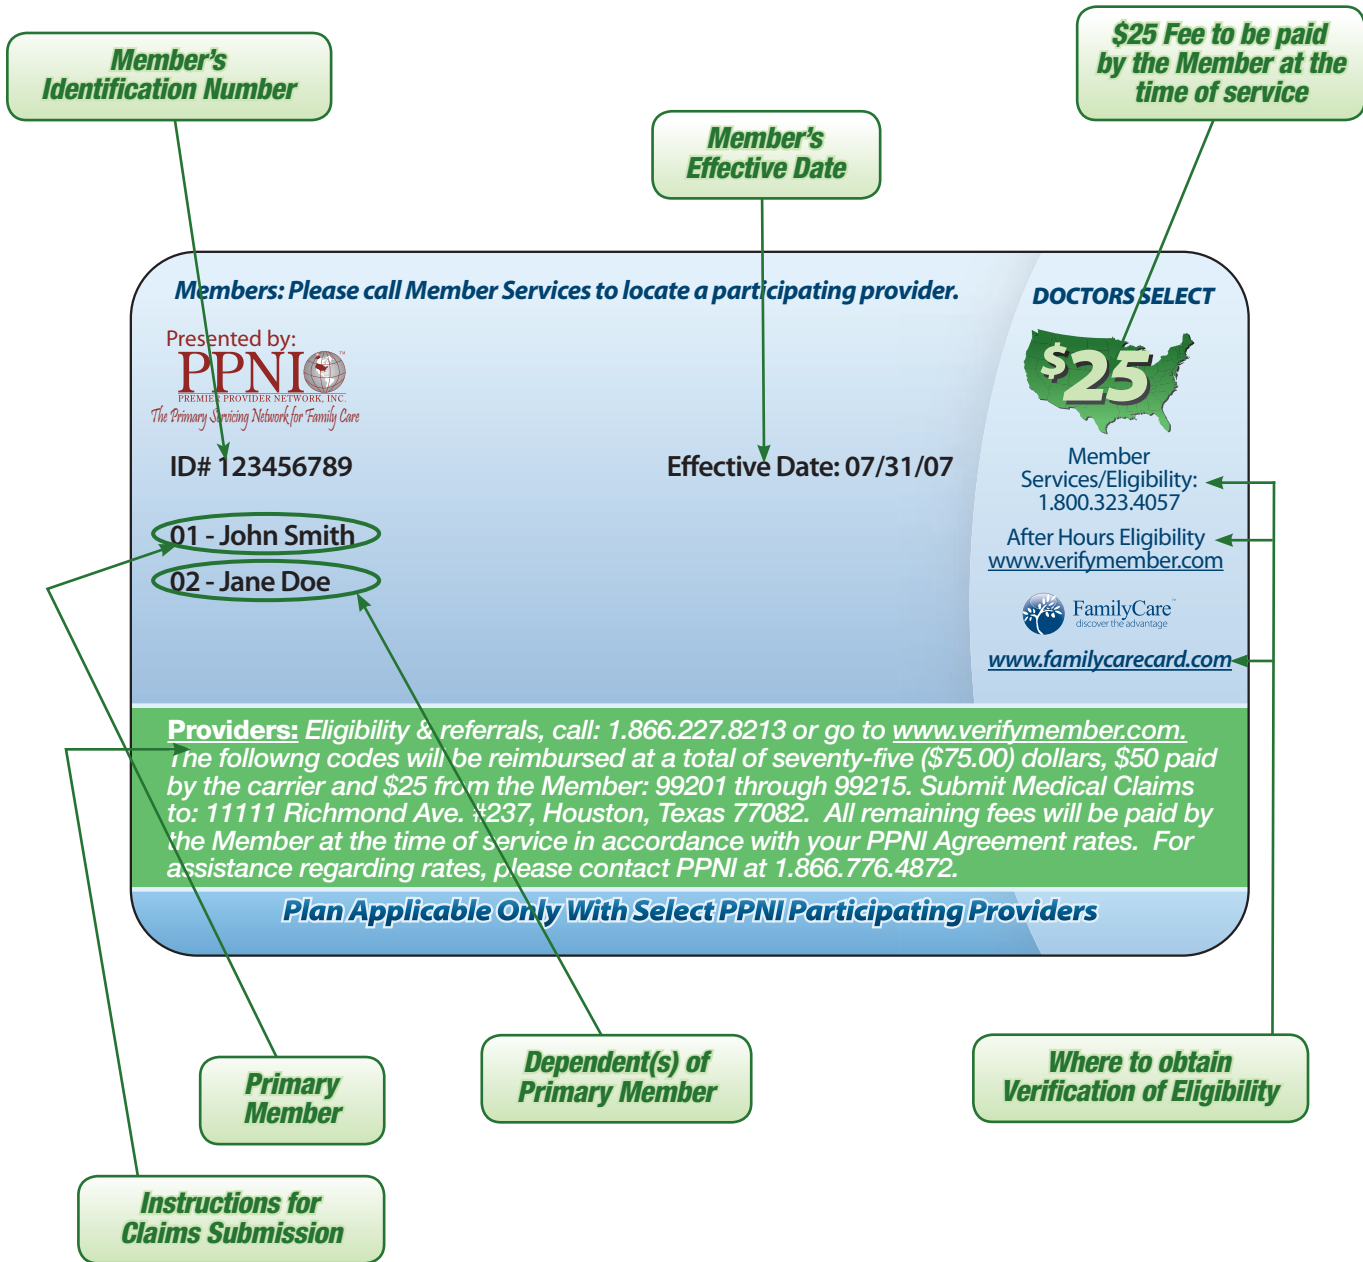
Member's Identification Number

Member's Effective Date

$25 Fee to be paid by the Member at the time of service

Members: Please call Member Services to locate a participating provider.

DOCTORS SELECT

$25

Presented by:
PPNI
PREMIER PROVIDER NETWORK, INC.
The Primary Servicing Network for Family Care

ID# 123456789

Effective Date: 07/31/07

01 - John Smith

02 - Jane Doe

Member Services/Eligibility: 1.800.323.4057

After Hours Eligibility www.verifymember.com

FamilyCare discover the advantage

www.familycarecard.com

Providers: Eligibility & referrals, call: 1.866.227.8213 or go to www.verifymember.com. The followng codes will be reimbursed at a total of seventy-five ($75.00) dollars, $50 paid by the carrier and $25 from the Member: 99201 through 99215. Submit Medical Claims to: 11111 Richmond Ave. #237, Houston, Texas 77082. All remaining fees will be paid by the Member at the time of service in accordance with your PPNI Agreement rates. For assistance regarding rates, please contact PPNI at 1.866.776.4872.

Plan Applicable Only With Select PPNI Participating Providers

Primary Member

Dependent(s) of Primary Member

Where to obtain Verification of Eligibility

Instructions for Claims Submission